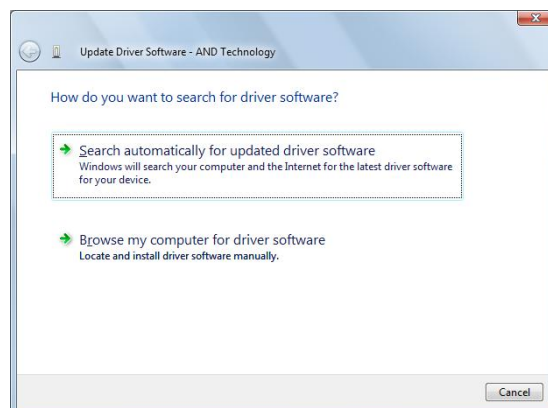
Update Driver Software - AND Technology

How do you want to search for driver software?

Search automatically for updated driver software
Windows will search your computer and the Internet for the latest driver software for your device.

Browse my computer for driver software
Locate and install driver software manually.

Cancel